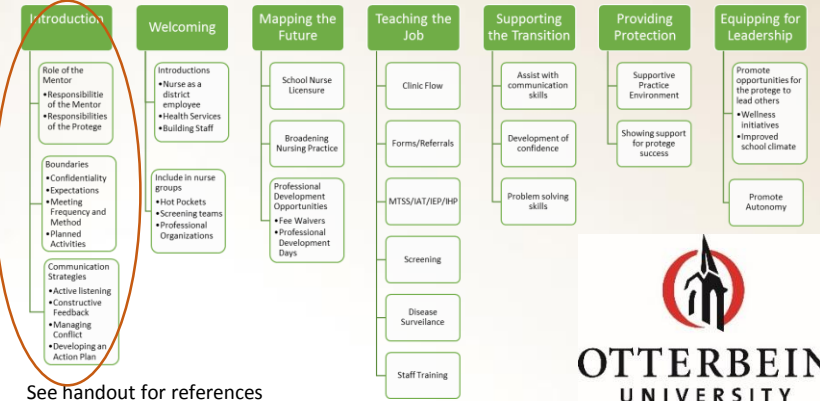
Introduction

Role of the Mentor
•Responsibilities of the Mentor
•Responsibilities of the Protege

Boundaries
•Confidentiality
•Expectations
•Meeting Frequency and Method
•Planned Activities

Communication Strategies
•Active listening
•Constructive Feedback
•Managing Conflict
•Developing an Action Plan

Welcoming

Introductions
•Nurse as a district employee
•Health Services
•Building Staff

Include in nurse groups
•Hot Pockets
•Screening teams
•Professional Organizations

Mapping the Future

School Nurse Licensure

Broadening Nursing Practice

Professional Development Opportunities
•Fee Waivers
•Professional Development Days

Teaching the Job

Clinic Flow

Forms/Referrals

MTSS/IAT/IEP/IHP

Screening

Disease Surveillance

Staff Training

Supporting the Transition

Assist with communication skills

Development of confidence

Problem solving skills

Providing Protection

Supportive Practice Environment

Showing support for protege success

Equipping for Leadership

Promote opportunities for the protege to lead others
•Wellness initiatives
•Improved school climate

Promote Autonomy

See handout for references

OTTERBEIN UNIVERSITY